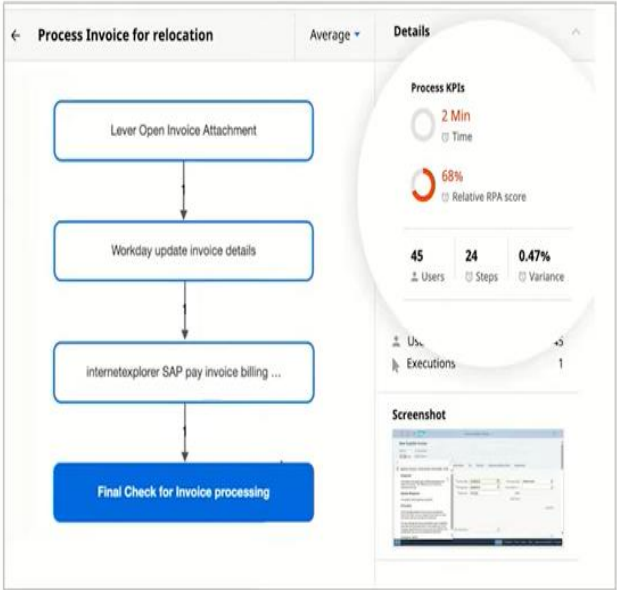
← Process Invoice for relocation

Average ▾

Details

Lever Open Invoice Attachment

1

Workday update invoice details

1

internetexplorer SAP pay invoice billing ...

1

Final Check for Invoice processing

Process KPIs

2 Min
Time

68%
Relative RPA score

45
Users

24
Steps

0.47%
Variance

Us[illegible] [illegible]5

Executions 1

Screenshot